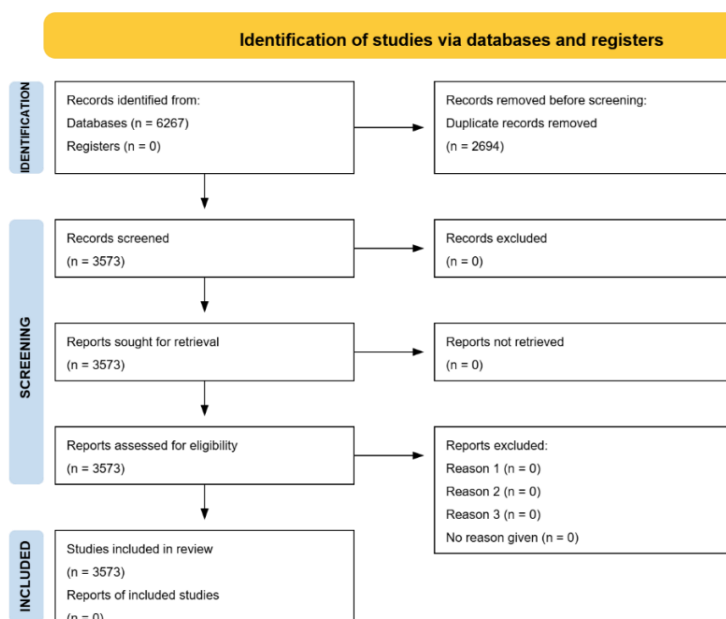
Identification of studies via databases and registers

IDENTIFICATION

Records identified from:
Databases (n = 6267)
Registers (n = 0)

Records removed before screening:
Duplicate records removed
(n = 2694)

SCREENING

Records screened
(n = 3573)

Records excluded
(n = 0)

Reports sought for retrieval
(n = 3573)

Reports not retrieved
(n = 0)

Reports assessed for eligibility
(n = 3573)

Reports excluded:
Reason 1 (n = 0)
Reason 2 (n = 0)
Reason 3 (n = 0)
No reason given (n = 0)

INCLUDED

Studies included in review
(n = 3573)
Reports of included studies
(n = 0)